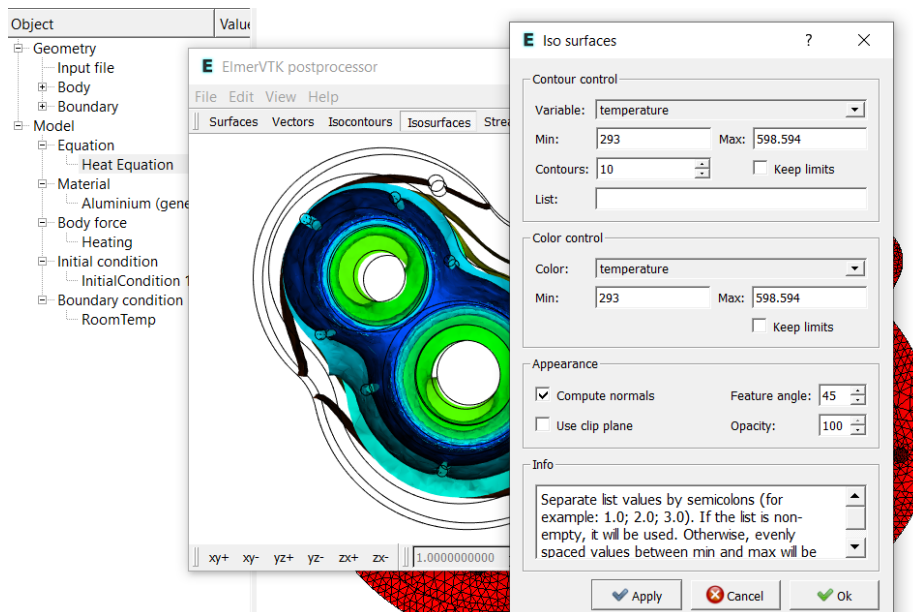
Object | Value

Geometry
Input file
Body
Boundary
Model
Equation
Heat Equation
Material
Aluminium (gene
Body force
Heating
Initial condition
InitialCondition 1
Boundary condition
RoomTemp

E ElmerVTK postprocessor
File Edit View Help
Surfaces Vectors Isocontours Isosurfaces Strea
xy+ xy- yz+ yz- zx+ zx- 1.0000000000

E Iso surfaces ? ×

Contour control
Variable: temperature
Min: 293 Max: 598.594
Contours: 10 Keep limits
List:

Color control
Color: temperature
Min: 293 Max: 598.594
Keep limits

Appearance
Compute normals Feature angle: 45
Use clip plane Opacity: 100

Info
Separate list values by semicolons (for example: 1.0; 2.0; 3.0). If the list is non-empty, it will be used. Otherwise, evenly spaced values between min and max will be

Apply Cancel Ok